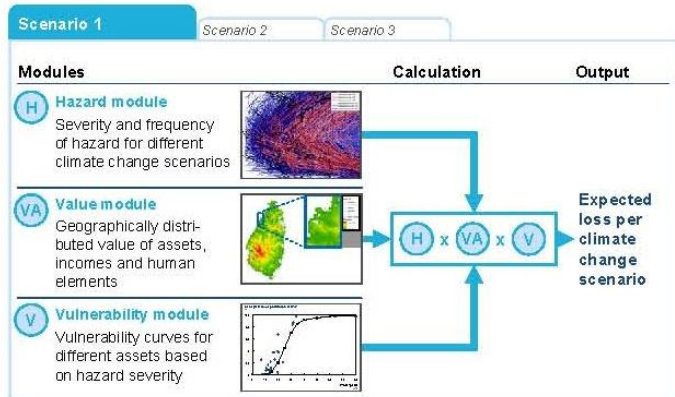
Scenario 1

Scenario 2

Scenario 3

Modules

Calculation

Output

H Hazard module

Severity and frequency of hazard for different climate change scenarios

VA Value module

Geographically distributed value of assets, incomes and human elements

V Vulnerability module

Vulnerability curves for different assets based on hazard severity

H x VA x V

Expected loss per climate change scenario